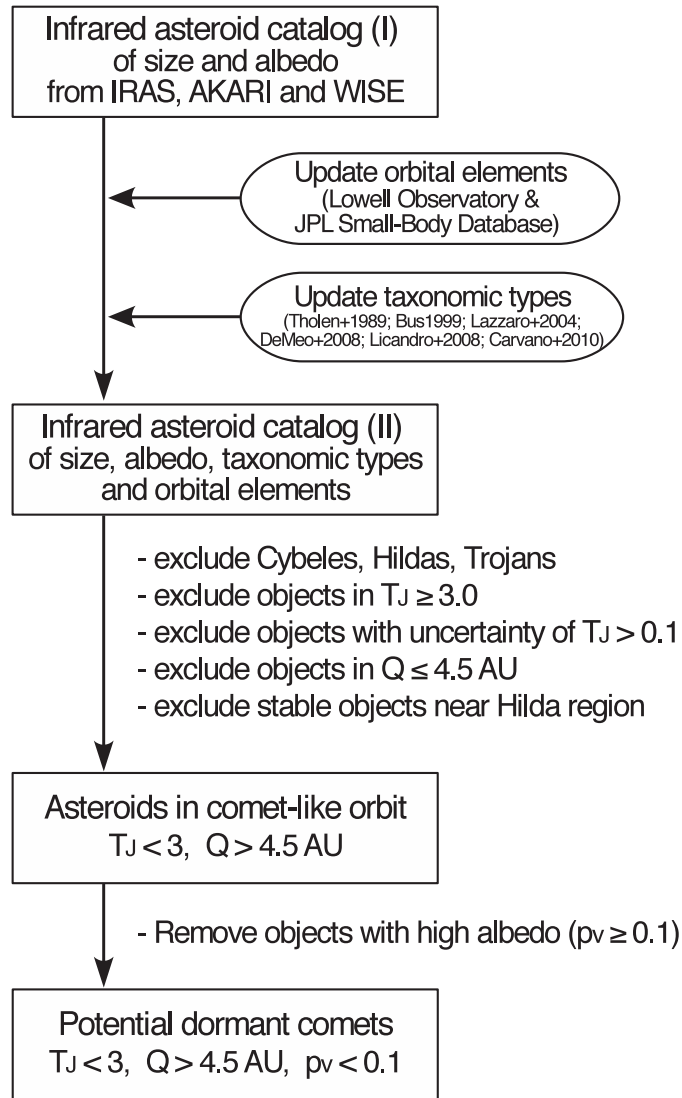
Infrared asteroid catalog (I) of size and albedo from IRAS, AKARI and WISE

Update orbital elements (Lowell Observatory & JPL Small-Body Database)

Update taxonomic types (Tholen+1989; Bus1999; Lazzaro+2004; DeMeo+2008; Licandro+2008; Carvano+2010)

Infrared asteroid catalog (II) of size, albedo, taxonomic types and orbital elements

- exclude Cybeles, Hildas, Trojans
- exclude objects in $T_J \geq 3.0$
- exclude objects with uncertainty of $T_J > 0.1$
- exclude objects in $Q \leq 4.5$ AU
- exclude stable objects near Hilda region

Asteroids in comet-like orbit
$T_J < 3$, $Q > 4.5$ AU

- Remove objects with high albedo ($p_V \geq 0.1$)

Potential dormant comets
$T_J < 3$, $Q > 4.5$ AU, $p_V < 0.1$